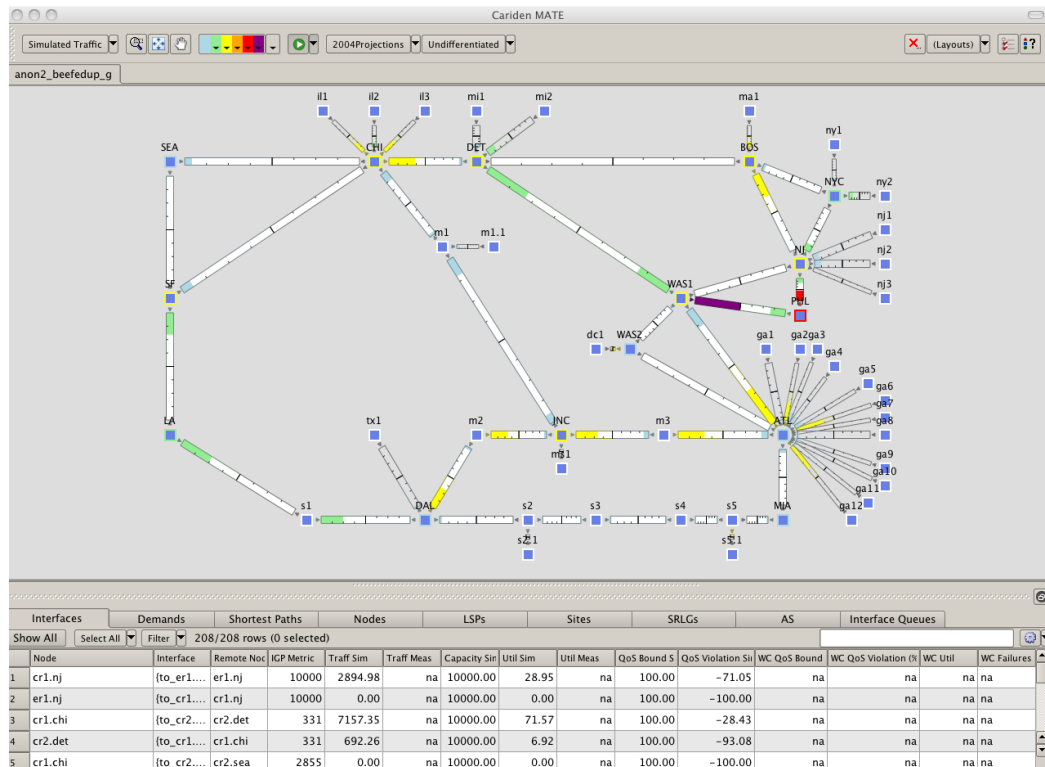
Cariden MATE

Simulated Traffic | 2004Projections | Undifferentiated | (Layouts)

anon2_beefedup_g

il1 il2 il3 mi1 mi2 ma1
SEA CHI DET BOS
ny1
NYC ny2
nj1
m1 m1.1
NJ nj2
nj3
SF
WAS1
PUL
dc1 WAS2
ga1 ga2ga3
ga4
ga5
ga6
ga7
LA tx1 m2 INC m3 ATL ga8
m31
ga9
ga10
ga11
s1 DAL s2 s3 s4 s5 MIA ga12
s2.1 s5.1

Interfaces | Demands | Shortest Paths | Nodes | LSPs | Sites | SRLGs | AS | Interface Queues

Show All | Select All | Filter | 208/208 rows (0 selected)

| | Node | Interface | Remote Noc | IGP Metric | Traff Sim | Traff Meas | Capacity Sir | Util Sim | Util Meas | QoS Bound S | QoS Violation Si | WC QoS Bound | WC QoS Violation (% | WC Util | WC Failures |
|---|---|---|---|---|---|---|---|---|---|---|---|---|---|---|---|
| 1 | cr1.nj | {to_er1.... | er1.nj | 10000 | 2894.98 | na | 10000.00 | 28.95 | na | 100.00 | −71.05 | na | na | na | na |
| 2 | er1.nj | {to_cr1.... | cr1.nj | 10000 | 0.00 | na | 10000.00 | 0.00 | na | 100.00 | −100.00 | na | na | na | na |
| 3 | cr1.chi | {to_cr2.... | cr2.det | 331 | 7157.35 | na | 10000.00 | 71.57 | na | 100.00 | −28.43 | na | na | na | na |
| 4 | cr2.det | {to_cr1.... | cr1.chi | 331 | 692.26 | na | 10000.00 | 6.92 | na | 100.00 | −93.08 | na | na | na | na |
| 5 | cr1.chi | {to_cr2.... | cr2.sea | 2855 | 0.00 | na | 10000.00 | 0.00 | na | 100.00 | −100.00 | na | na | na | na |